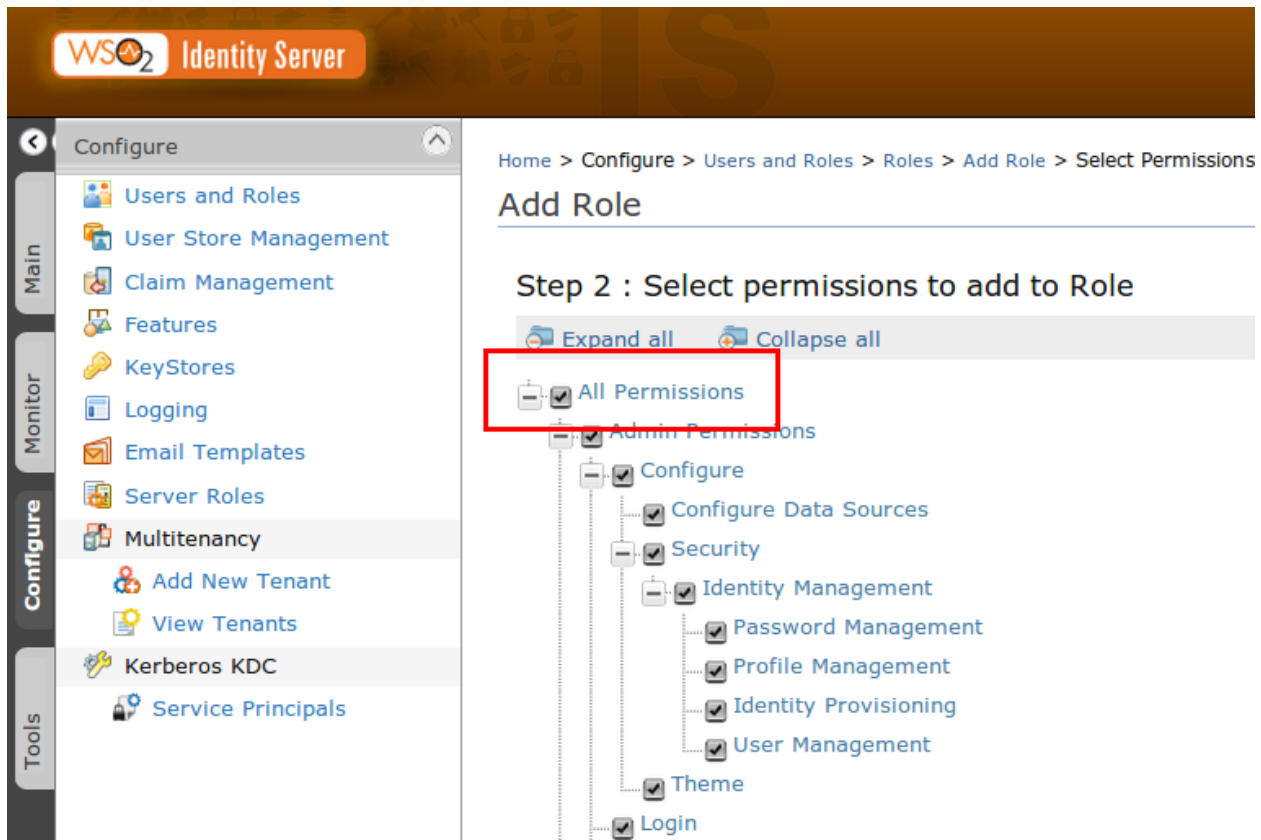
WSO2 Identity Server

Main
Monitor
Configure
Tools

Configure
Users and Roles
User Store Management
Claim Management
Features
KeyStores
Logging
Email Templates
Server Roles
Multitenancy
Add New Tenant
View Tenants
Kerberos KDC
Service Principals

Home > Configure > Users and Roles > Roles > Add Role > Select Permissions

Add Role

Step 2 : Select permissions to add to Role

Expand all Collapse all

All Permissions
Admin Permissions
Configure
Configure Data Sources
Security
Identity Management
Password Management
Profile Management
Identity Provisioning
User Management
Theme
Login